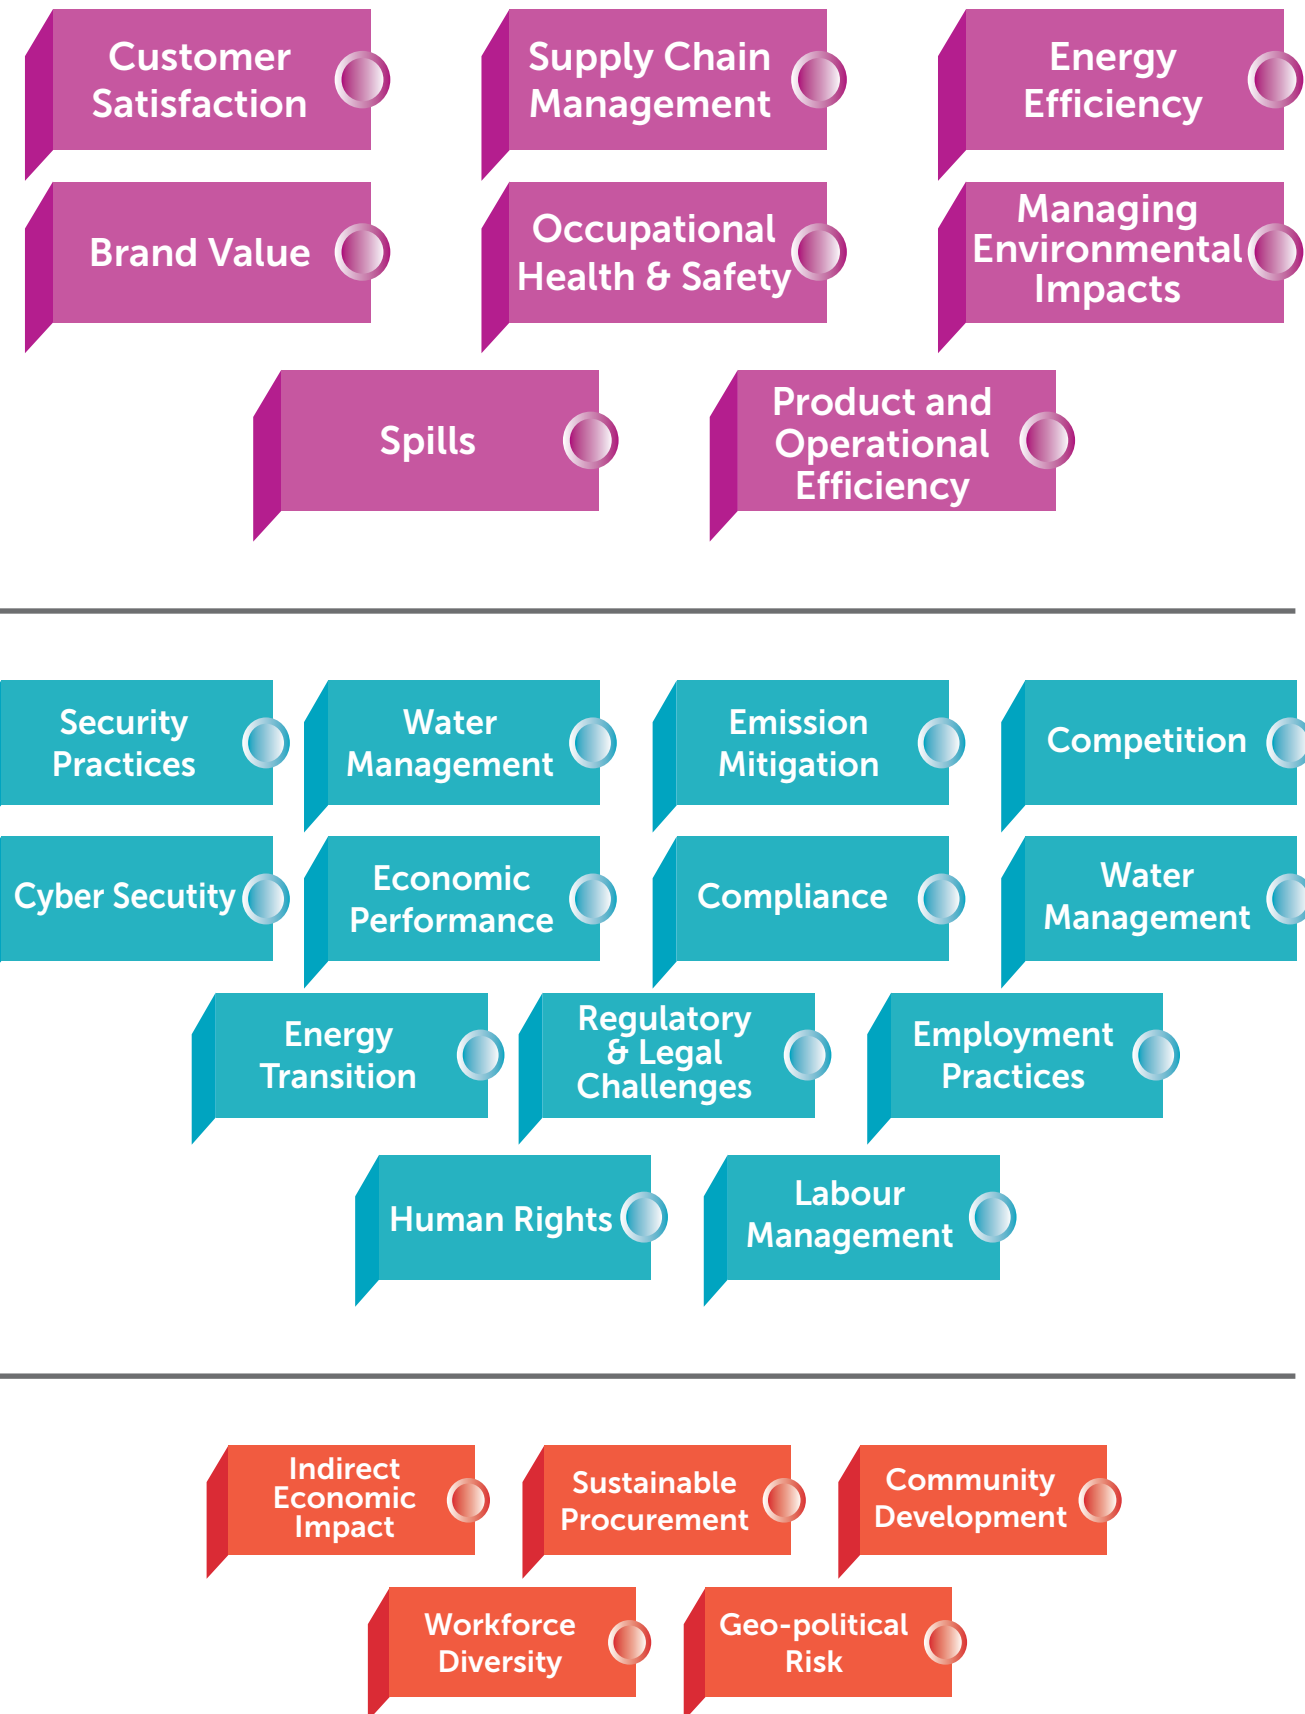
Customer Satisfaction

Supply Chain Management

Energy Efficiency

Brand Value

Occupational Health & Safety

Managing Environmental Impacts

Spills

Product and Operational Efficiency

Security Practices

Water Management

Emission Mitigation

Competition

Cyber Secutity

Economic Performance

Compliance

Water Management

Energy Transition

Regulatory & Legal Challenges

Employment Practices

Human Rights

Labour Management

Indirect Economic Impact

Sustainable Procurement

Community Development

Workforce Diversity

Geo-political Risk